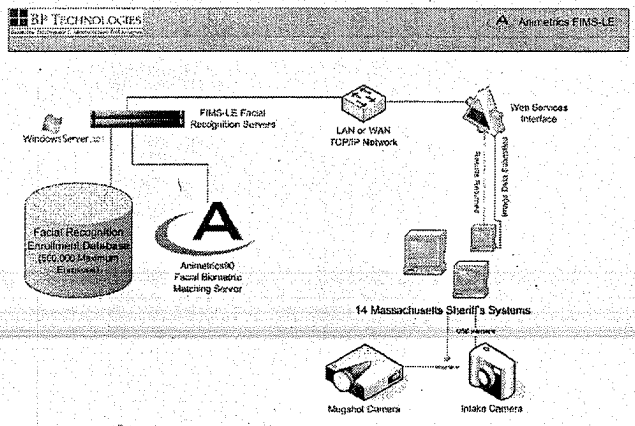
BP TECHNOLOGIES

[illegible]

Animetrics FIMS-LE

FIMS-LE Facial Recognition Servers

Windows Server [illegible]

LAN or WAN TCP/IP Network

Web Services Interface

Facial Recognition Enrollment Database (500,000 Maximum Enrollees)

Animetrics(R) Facial Biometric Matching Server

Matching Services

Image Data Submitted

14 Massachusetts Sheriff's Systems

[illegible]

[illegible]

Mugshot Camera

Intake Camera